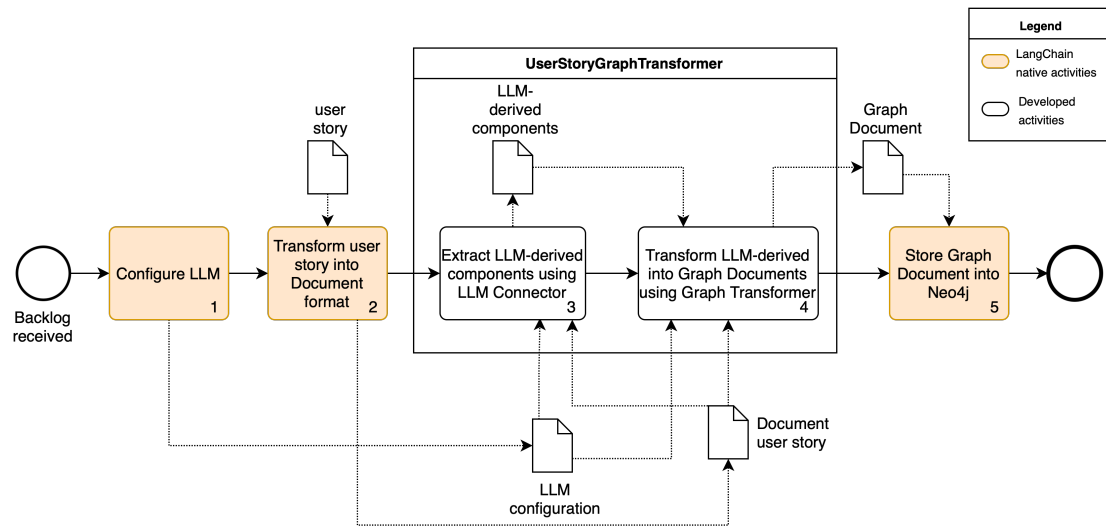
Legend

LangChain native activities

Developed activities

UserStoryGraphTransformer

user story

LLM-derived components

Graph Document

Backlog received

Configure LLM 1

Transform user story into Document format 2

Extract LLM-derived components using LLM Connector 3

Transform LLM-derived into Graph Documents using Graph Transformer 4

Store Graph Document into Neo4j 5

Document user story

LLM configuration